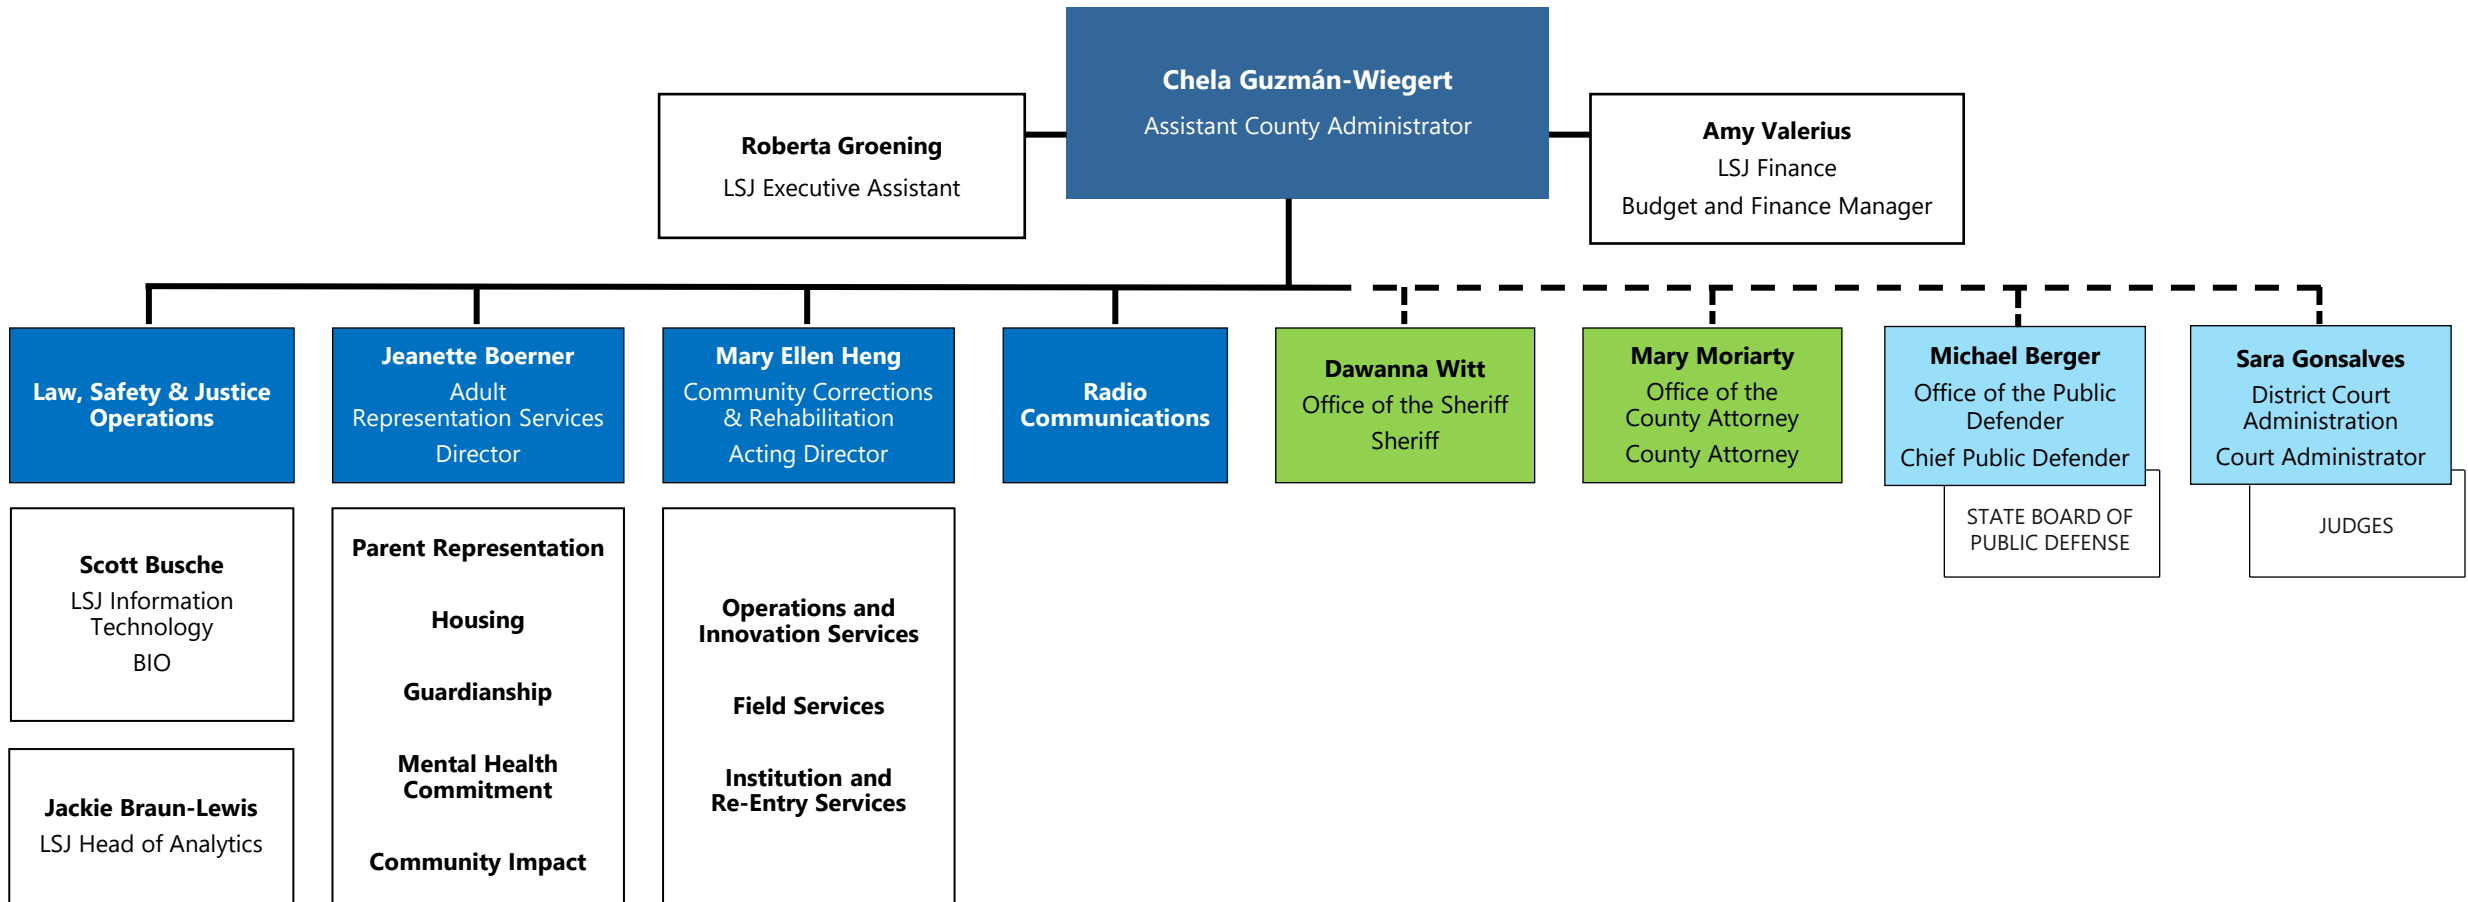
Chela Guzmán-Wiegert
Assistant County Administrator

Roberta Groening
LSJ Executive Assistant

Amy Valerius
LSJ Finance
Budget and Finance Manager

Law, Safety & Justice Operations

Jeanette Boerner
Adult Representation Services
Director

Mary Ellen Heng
Community Corrections & Rehabilitation
Acting Director

Radio Communications

Dawanna Witt
Office of the Sheriff
Sheriff

Mary Moriarty
Office of the County Attorney
County Attorney

Michael Berger
Office of the Public Defender
Chief Public Defender

Sara Gonsalves
District Court Administration
Court Administrator

STATE BOARD OF PUBLIC DEFENSE

JUDGES

Scott Busche
LSJ Information Technology
BIO

Jackie Braun-Lewis
LSJ Head of Analytics

Parent Representation

Housing

Guardianship

Mental Health Commitment

Community Impact

Operations and Innovation Services

Field Services

Institution and Re-Entry Services